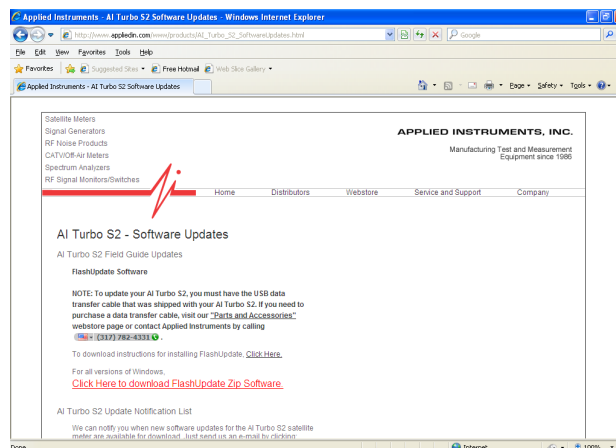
Applied Instruments - AI Turbo S2 Software Updates - Windows Internet Explorer

http://www.appliedin.com/www/products/AI_Turbo_S2_SoftwareUpdates.html

Google

File Edit View Favorites Tools Help

Favorites | Suggested Sites ▾ | Free Hotmail | Web Slice Gallery ▾

Applied Instruments - AI Turbo S2 Software Updates

Page ▾ Safety ▾ Tools ▾

Satellite Meters
Signal Generators
RF Noise Products
CATV/Off-Air Meters
Spectrum Analyzers
RF Signal Monitors/Switches

APPLIED INSTRUMENTS, INC.

Manufacturing Test and Measurement Equipment since 1986

Home | Distributors | Webstore | Service and Support | Company

AI Turbo S2 - Software Updates

AI Turbo S2 Field Guide Updates

FlashUpdate Software

NOTE: To update your AI Turbo S2, you must have the USB data transfer cable that was shipped with your AI Turbo S2. If you need to purchase a data transfer cable, visit our "Parts and Accessories" webstore page or contact Applied Instruments by calling (317) 782-4331.

To download instructions for installing FlashUpdate, Click Here.

For all versions of Windows,
Click Here to download FlashUpdate Zip Software.

AI Turbo S2 Update Notification List

We can notify you when new software updates for the AI Turbo S2 satellite meter are available for download. Just send us an e-mail by clicking:

Done | Internet | 100%